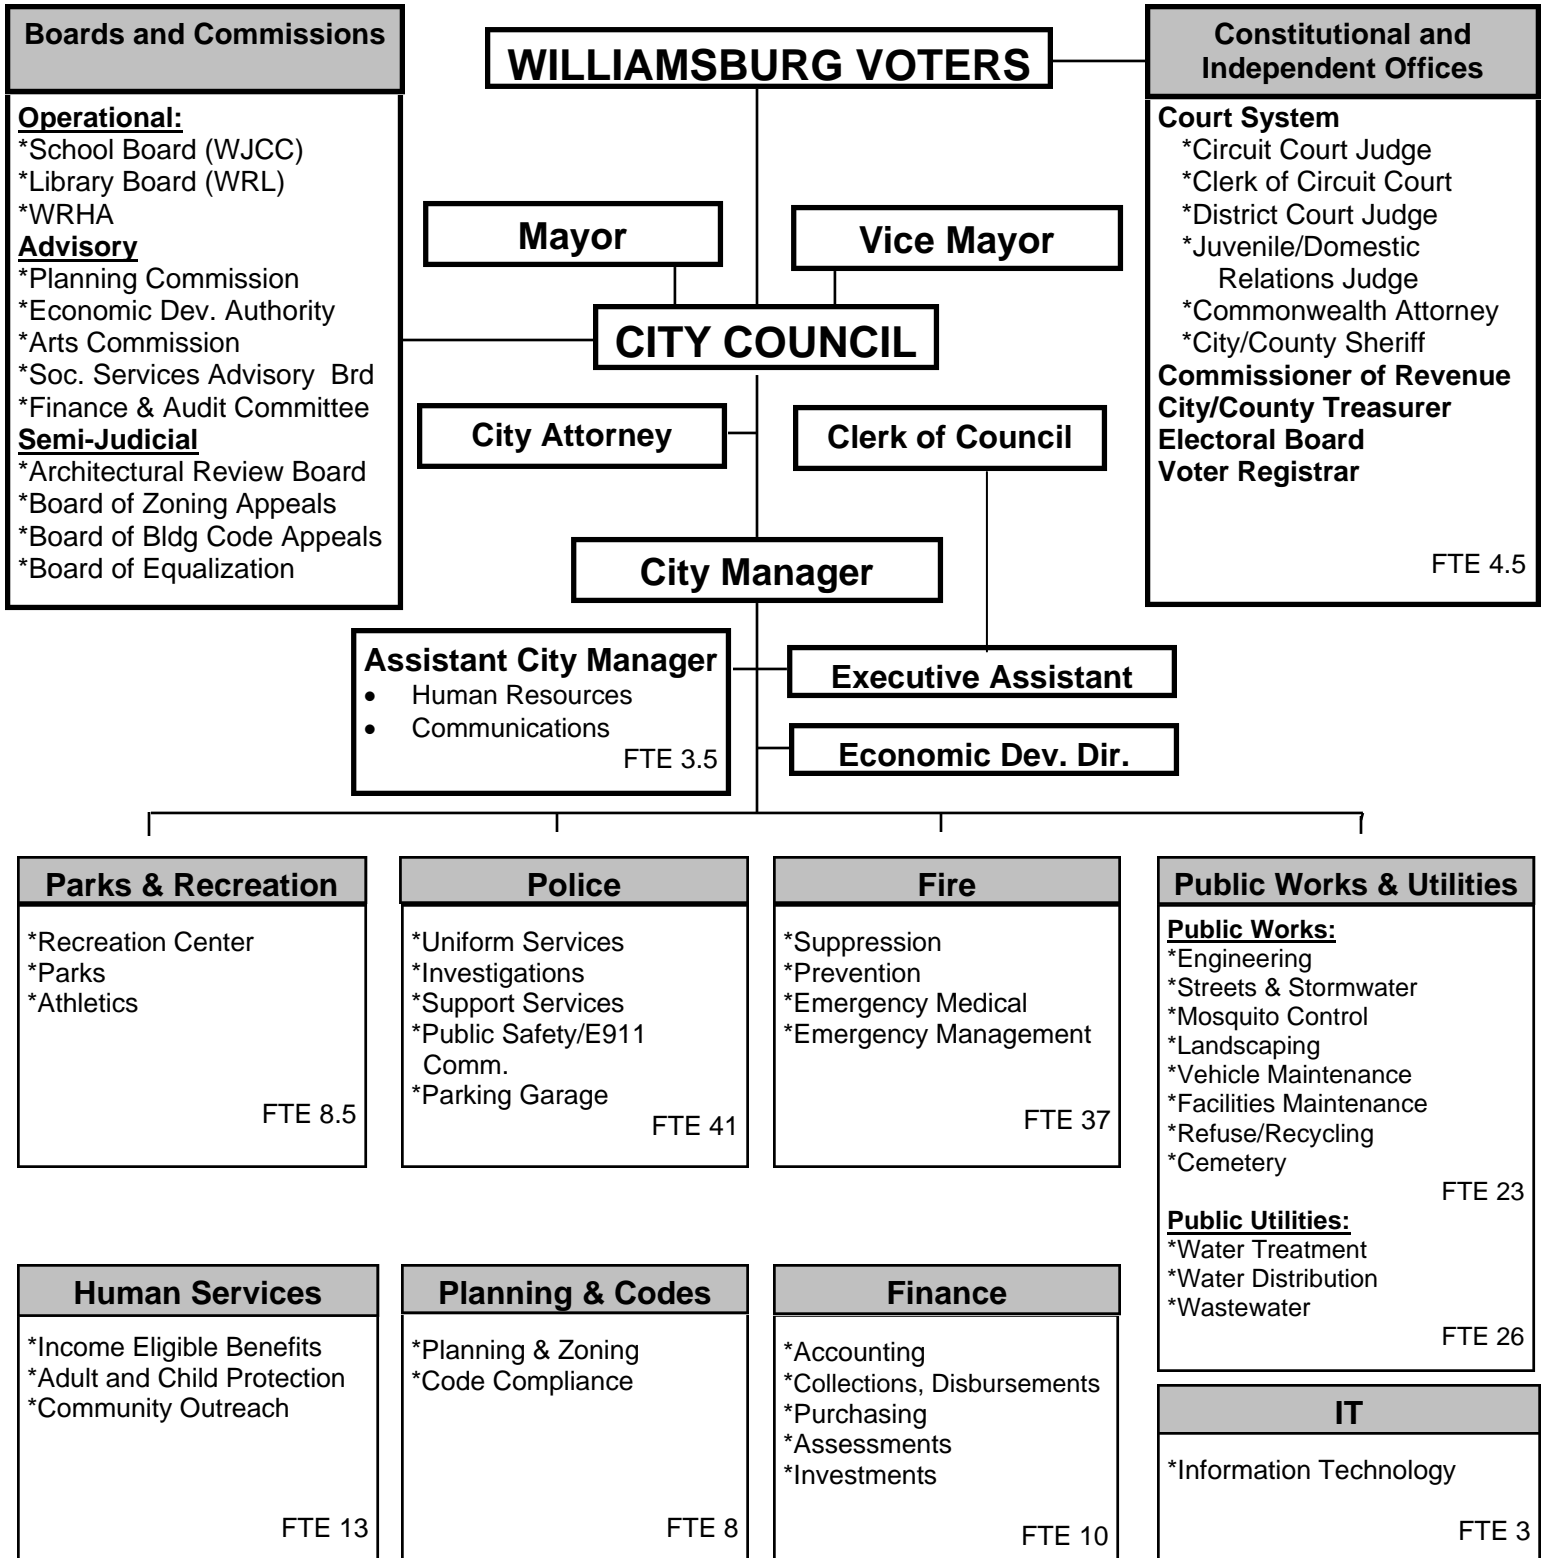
Boards and Commissions

Operational:
*School Board (WJCC)
*Library Board (WRL)
*WRHA
Advisory
*Planning Commission
*Economic Dev. Authority
*Arts Commission
*Soc. Services Advisory Brd
*Finance & Audit Committee
Semi-Judicial
*Architectural Review Board
*Board of Zoning Appeals
*Board of Bldg Code Appeals
*Board of Equalization

WILLIAMSBURG VOTERS

Constitutional and Independent Offices

Court System
*Circuit Court Judge
*Clerk of Circuit Court
*District Court Judge
*Juvenile/Domestic Relations Judge
*Commonwealth Attorney
*City/County Sheriff
Commissioner of Revenue
City/County Treasurer
Electoral Board
Voter Registrar
FTE 4.5

Mayor

Vice Mayor

CITY COUNCIL

City Attorney

Clerk of Council

City Manager

Assistant City Manager
• Human Resources
• Communications
FTE 3.5

Executive Assistant

Economic Dev. Dir.

Parks & Recreation
*Recreation Center
*Parks
*Athletics
FTE 8.5

Police
*Uniform Services
*Investigations
*Support Services
*Public Safety/E911 Comm.
*Parking Garage
FTE 41

Fire
*Suppression
*Prevention
*Emergency Medical
*Emergency Management
FTE 37

Public Works & Utilities
Public Works:
*Engineering
*Streets & Stormwater
*Mosquito Control
*Landscaping
*Vehicle Maintenance
*Facilities Maintenance
*Refuse/Recycling
*Cemetery
FTE 23
Public Utilities:
*Water Treatment
*Water Distribution
*Wastewater
FTE 26

Human Services
*Income Eligible Benefits
*Adult and Child Protection
*Community Outreach
FTE 13

Planning & Codes
*Planning & Zoning
*Code Compliance
FTE 8

Finance
*Accounting
*Collections, Disbursements
*Purchasing
*Assessments
*Investments
FTE 10

IT
*Information Technology
FTE 3